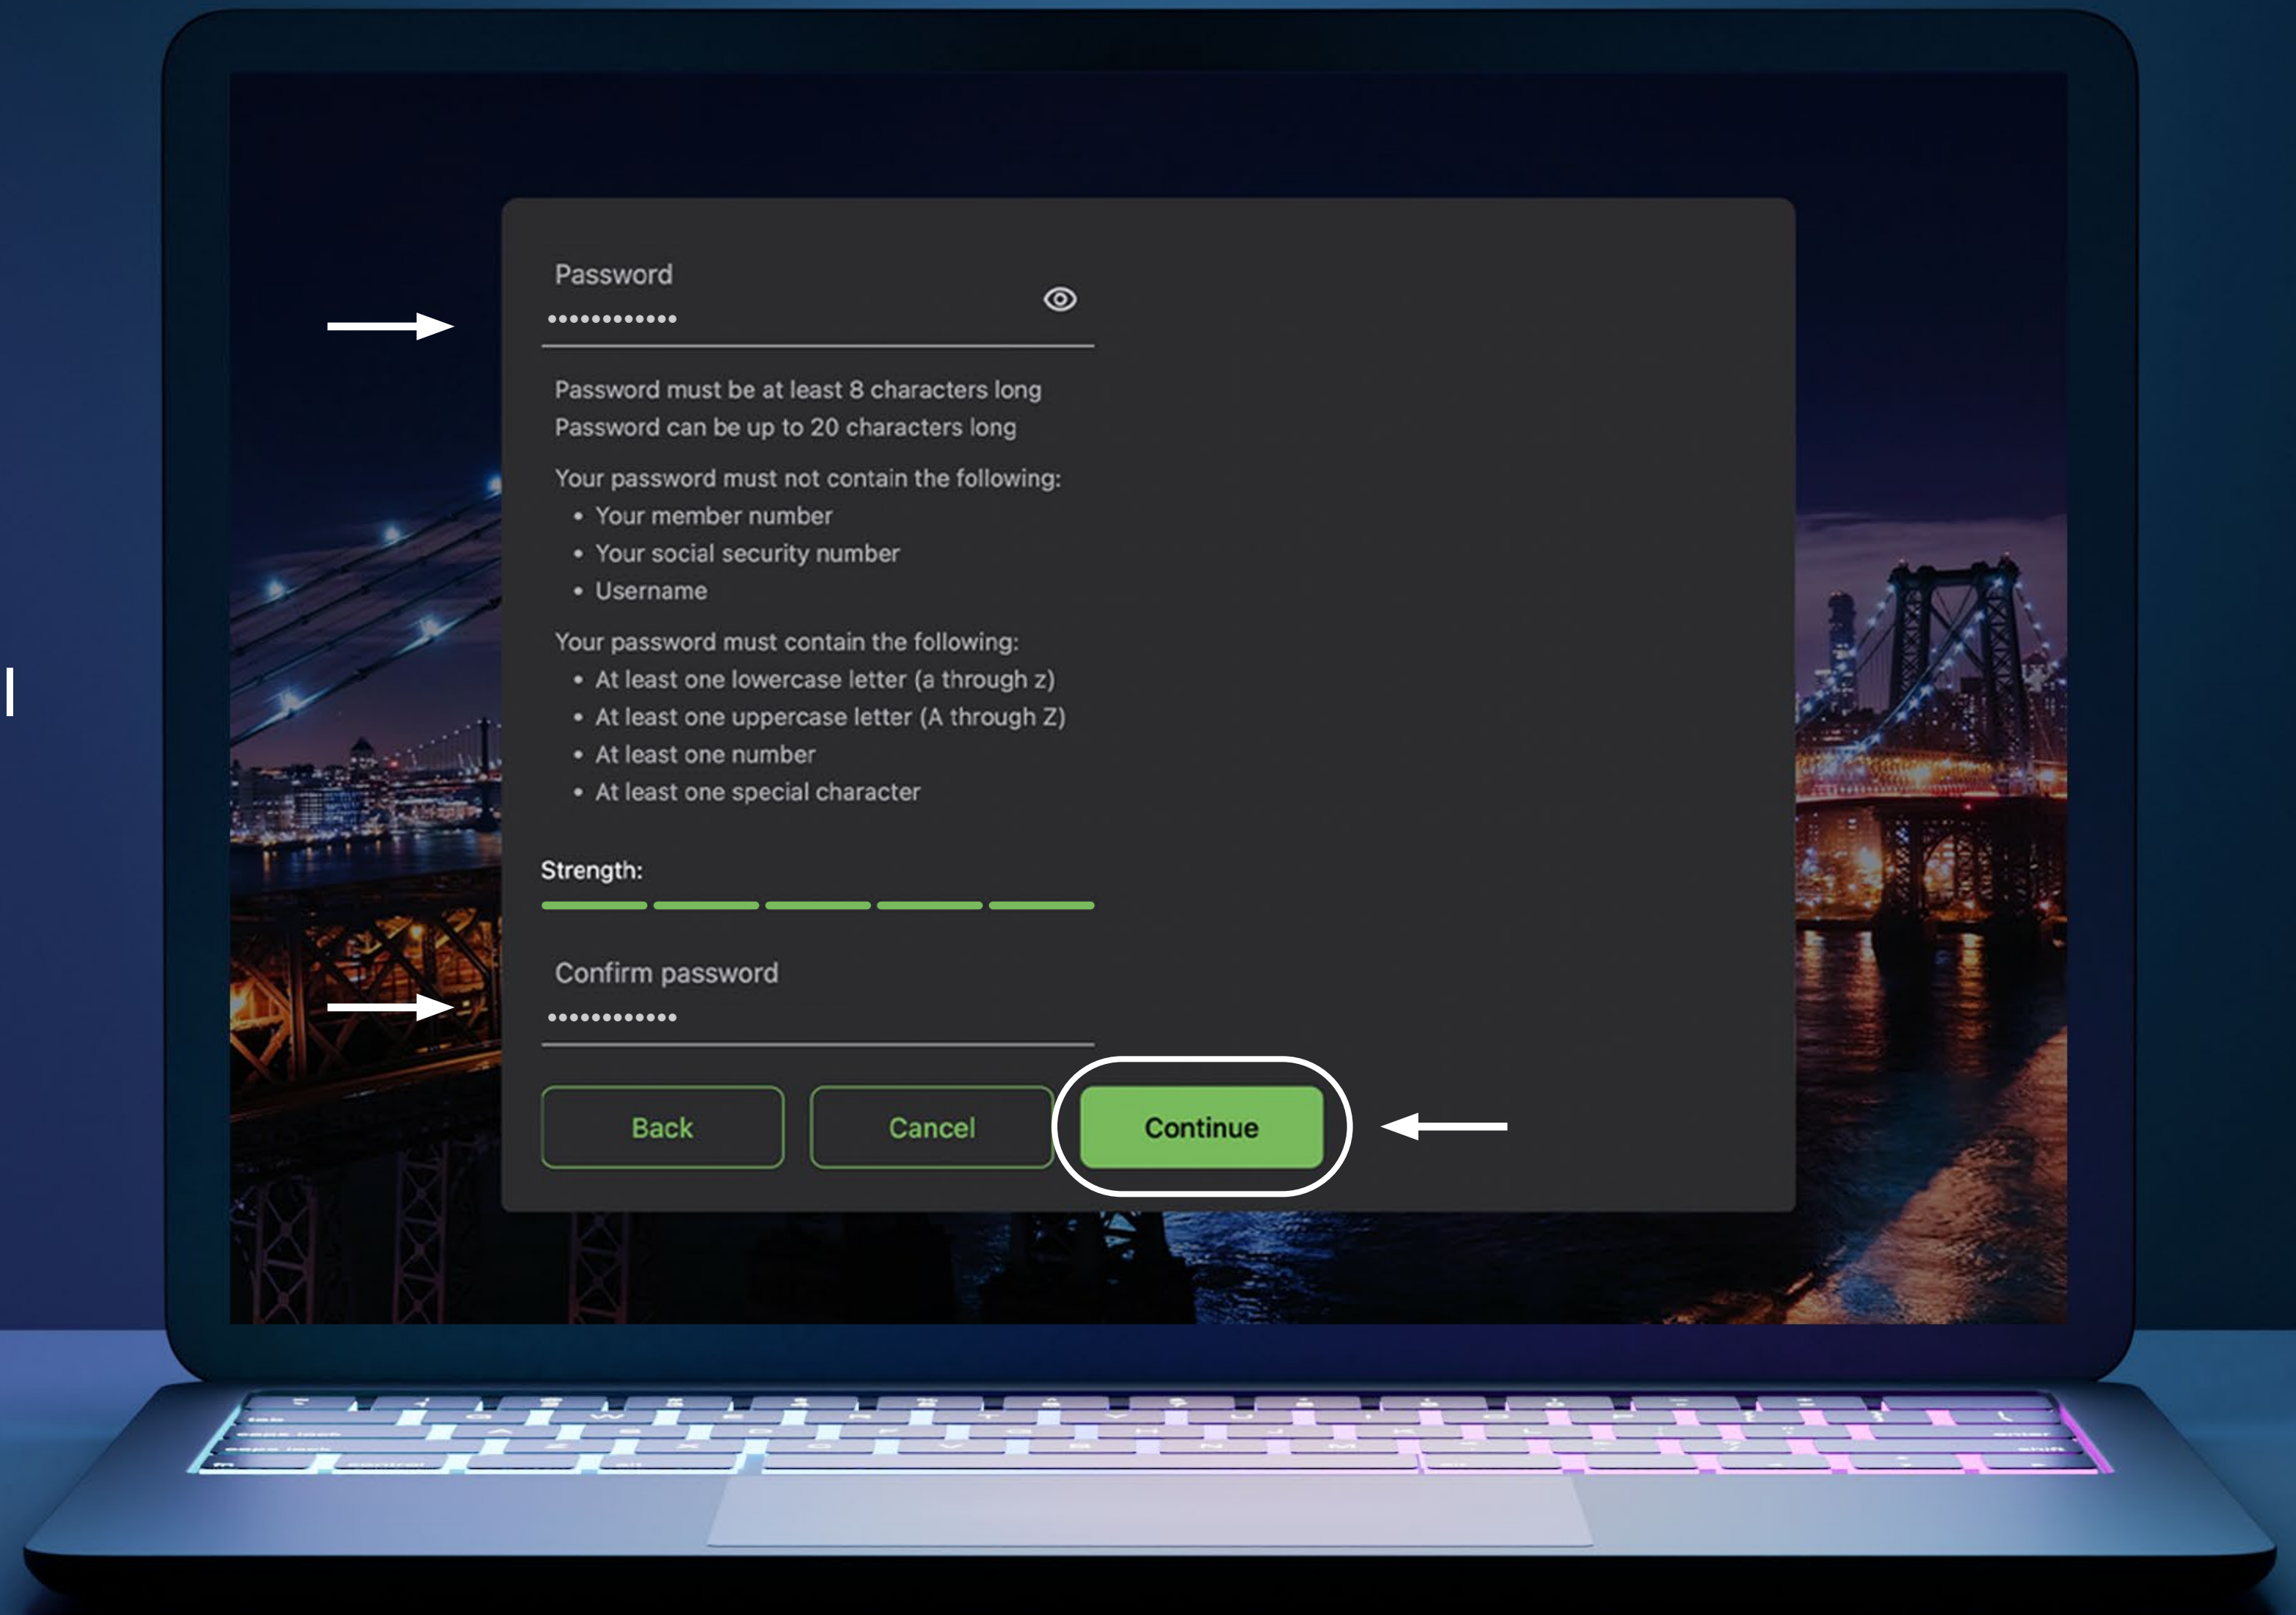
Password

••••••••••••

Password must be at least 8 characters long
Password can be up to 20 characters long

Your password must not contain the following:
• Your member number
• Your social security number
• Username

Your password must contain the following:
• At least one lowercase letter (a through z)
• At least one uppercase letter (A through Z)
• At least one number
• At least one special character

Strength:

Confirm password

••••••••••••

Back Cancel Continue